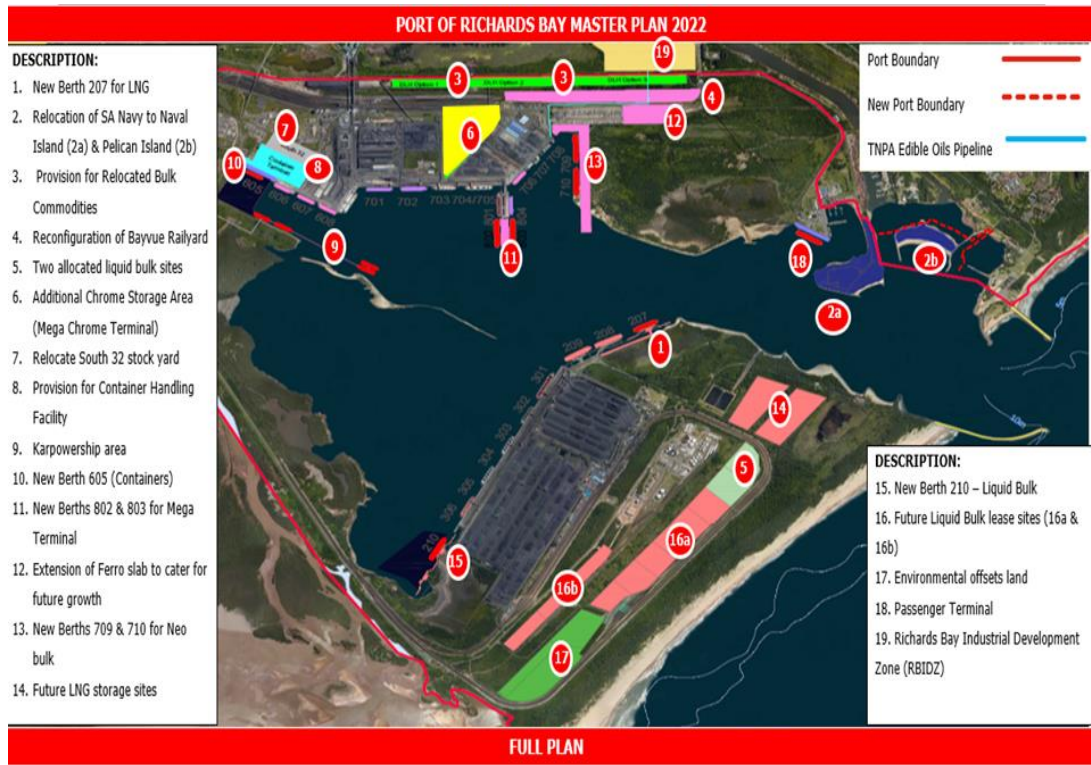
PORT OF RICHARDS BAY MASTER PLAN 2022

DESCRIPTION:
1. New Berth 207 for LNG
2. Relocation of SA Navy to Naval Island (2a) & Pelican Island (2b)
3. Provision for Relocated Bulk Commodities
4. Reconfiguration of Bayvue Railyard
5. Two allocated liquid bulk sites
6. Additional Chrome Storage Area (Mega Chrome Terminal)
7. Relocate South 32 stock yard
8. Provision for Container Handling Facility
9. Karpowership area
10. New Berth 605 (Containers)
11. New Berths 802 & 803 for Mega Terminal
12. Extension of Ferro slab to cater for future growth
13. New Berths 709 & 710 for Neo bulk
14. Future LNG storage sites

Port Boundary
New Port Boundary
TNPA Edible Oils Pipeline

19
3
3
4
12
6
7
8
10
13
605 606 607 608
701 702 703 704 705
9
11
18
2b
2a
1
209 208 207
14
5
16a
16b
17
15

DESCRIPTION:
15. New Berth 210 – Liquid Bulk
16. Future Liquid Bulk lease sites (16a & 16b)
17. Environmental offsets land
18. Passenger Terminal
19. Richards Bay Industrial Development Zone (RBIDZ)

FULL PLAN